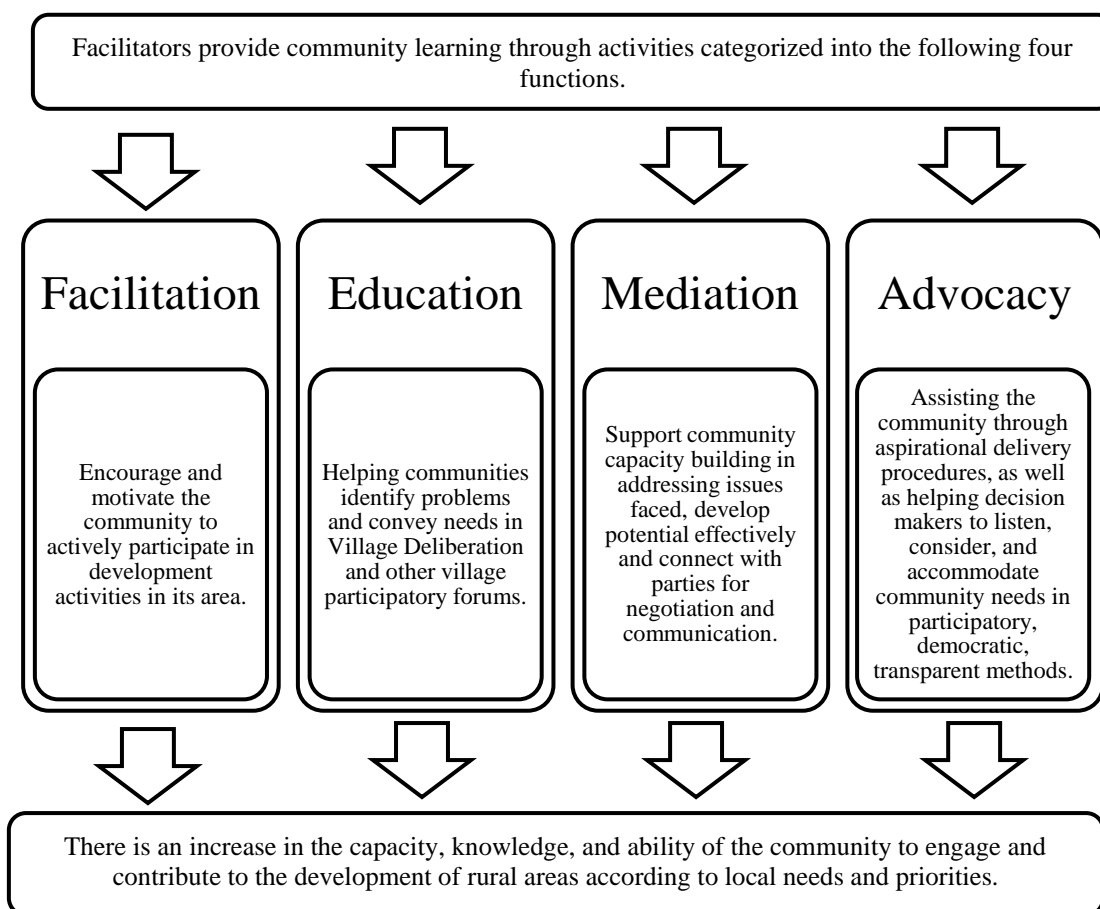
Facilitators provide community learning through activities categorized into the following four functions.

Facilitation

Encourage and motivate the community to actively participate in development activities in its area.

Education

Helping communities identify problems and convey needs in Village Deliberation and other village participatory forums.

Mediation

Support community capacity building in addressing issues faced, develop potential effectively and connect with parties for negotiation and communication.

Advocacy

Assisting the community through aspirational delivery procedures, as well as helping decision makers to listen, consider, and accommodate community needs in participatory, democratic, transparent methods.

There is an increase in the capacity, knowledge, and ability of the community to engage and contribute to the development of rural areas according to local needs and priorities.